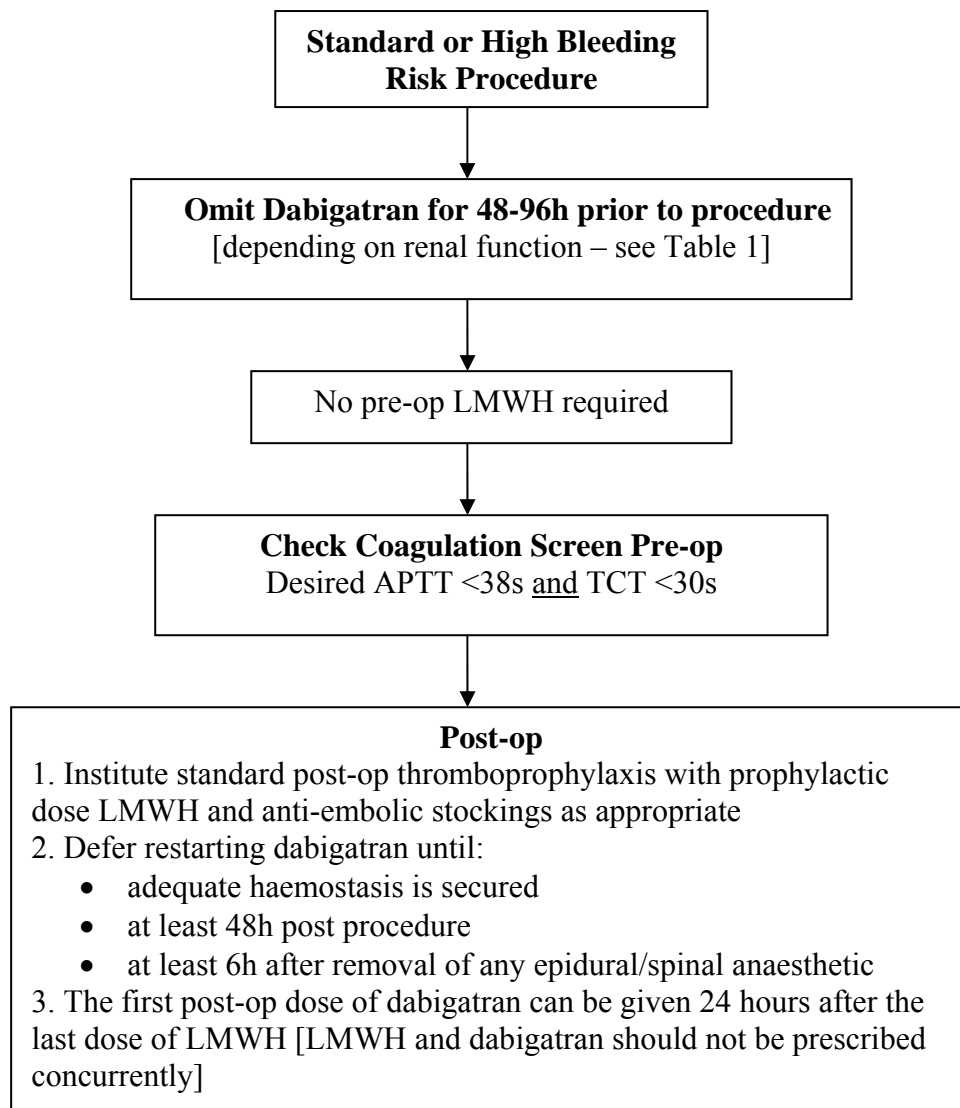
**Standard or High Bleeding Risk Procedure**

**Omit Dabigatran for 48-96h prior to procedure**
[depending on renal function – see Table 1]

No pre-op LMWH required

**Check Coagulation Screen Pre-op**
Desired APTT <38s and TCT <30s

**Post-op**
1. Institute standard post-op thromboprophylaxis with prophylactic dose LMWH and anti-embolic stockings as appropriate
2. Defer restarting dabigatran until:
- adequate haemostasis is secured
- at least 48h post procedure
- at least 6h after removal of any epidural/spinal anaesthetic

3. The first post-op dose of dabigatran can be given 24 hours after the last dose of LMWH [LMWH and dabigatran should not be prescribed concurrently]